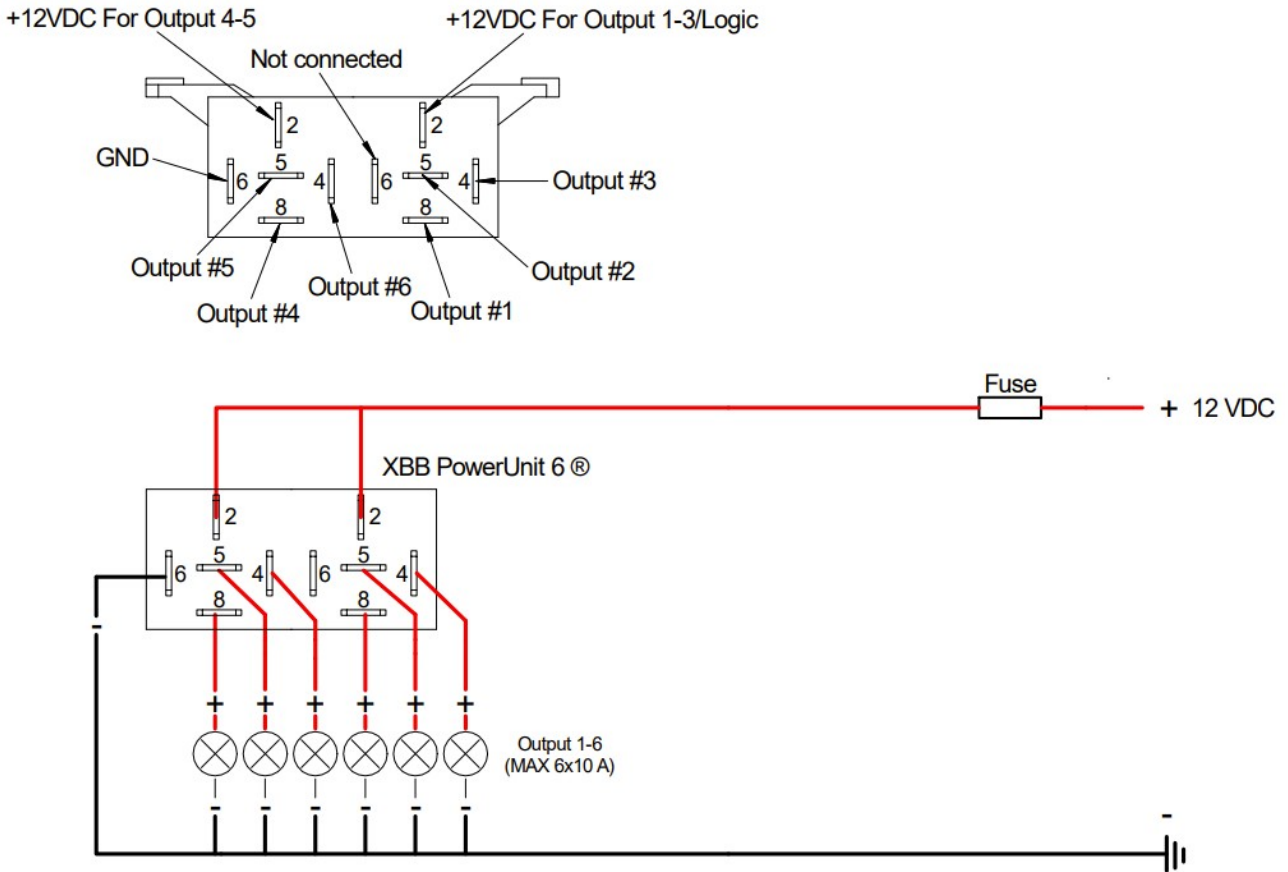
+12VDC For Output 4-5
+12VDC For Output 1-3/Logic
Not connected
2
2
GND
6
5
4
6
5
4
Output #3
8
8
Output #5
Output #2
Output #6
Output #4
Output #1

Fuse
+ 12 VDC
XBB PowerUnit 6 ®
2
2
6
5
4
6
5
4
8
8
-
+ + + + + +
Output 1-6
(MAX 6x10 A)
- - - - - -
-